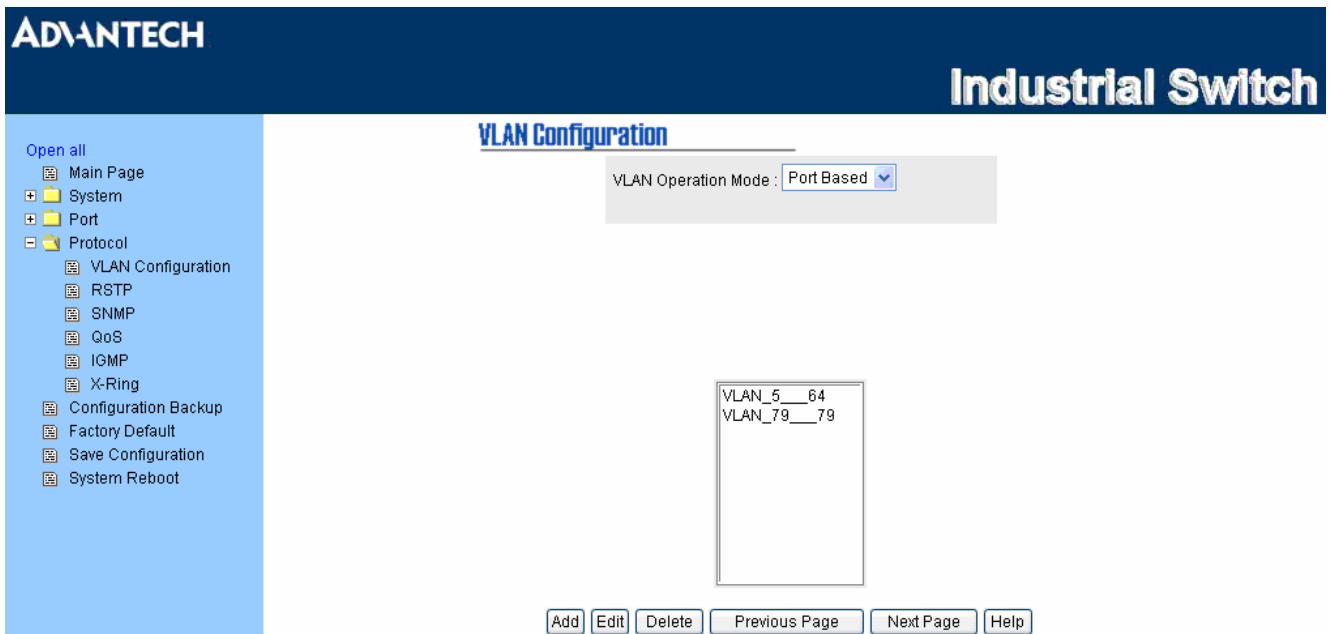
ADVANTECH

Industrial Switch

Open all
Main Page
System
Port
Protocol
VLAN Configuration
RSTP
SNMP
QoS
IGMP
X-Ring
Configuration Backup
Factory Default
Save Configuration
System Reboot

VLAN Configuration

VLAN Operation Mode : Port Based

VLAN_5___64
VLAN_79___79

Add Edit Delete Previous Page Next Page Help